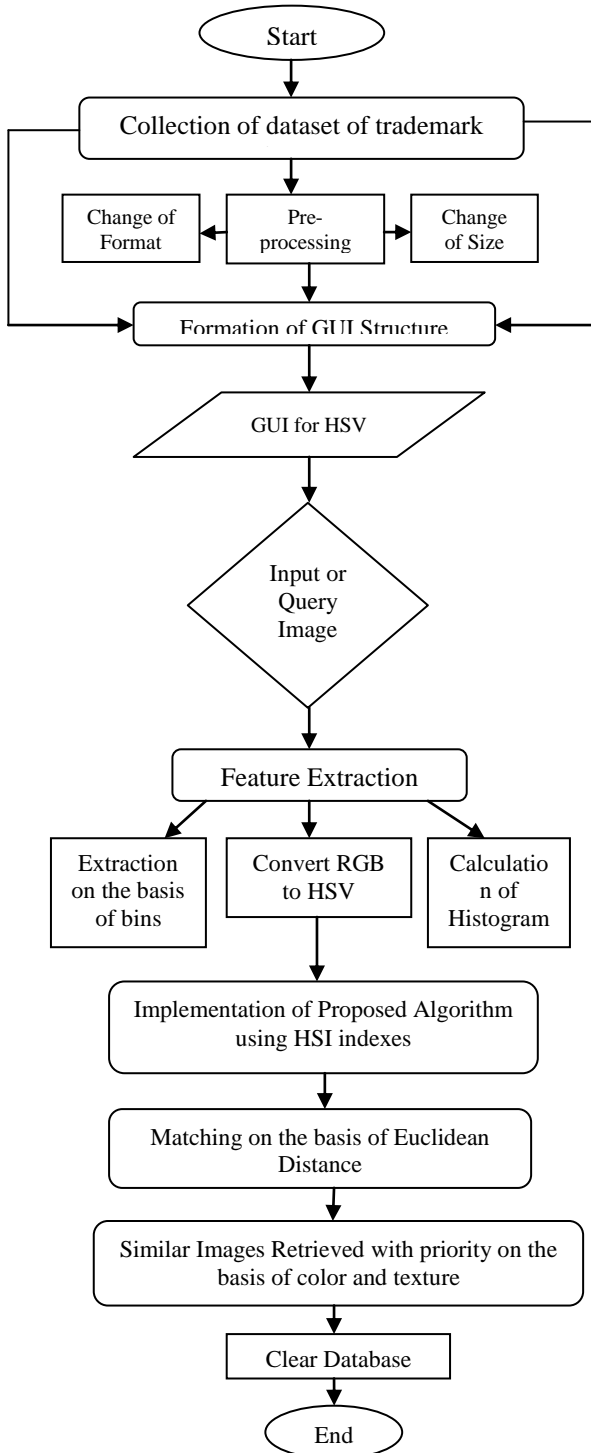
Start

Collection of dataset of trademark

Change of Format

Pre-processing

Change of Size

Formation of GUI Structure

GUI for HSV

Input or Query Image

Feature Extraction

Extraction on the basis of bins

Convert RGB to HSV

Calculation of Histogram

Implementation of Proposed Algorithm using HSI indexes

Matching on the basis of Euclidean Distance

Similar Images Retrieved with priority on the basis of color and texture

Clear Database

End